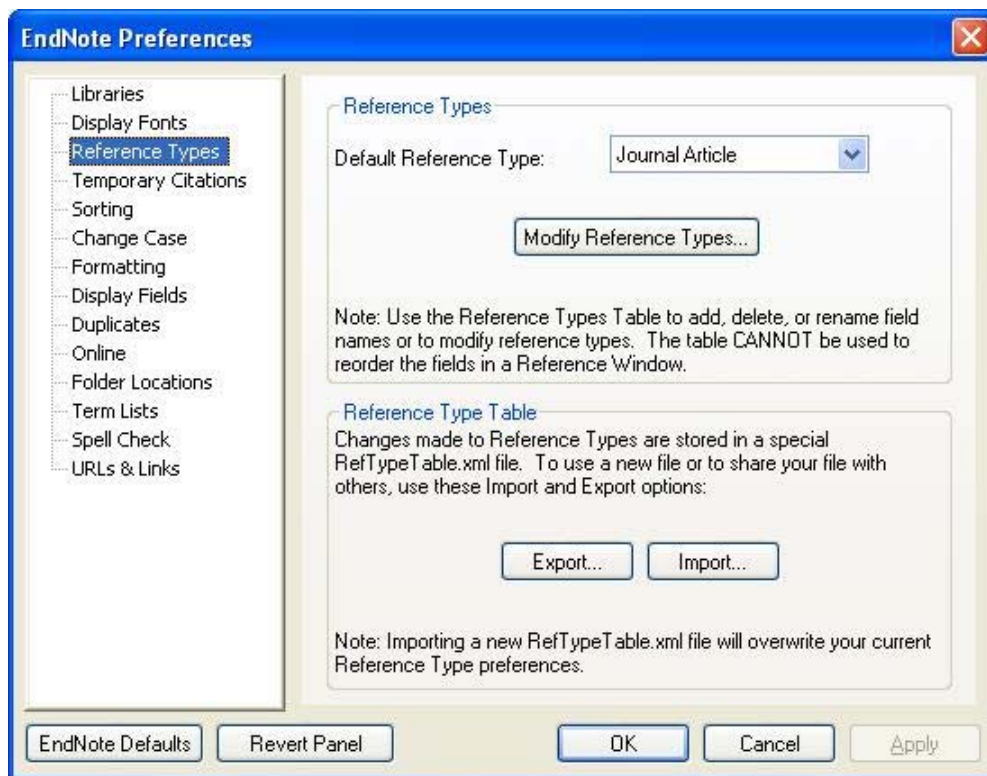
EndNote Preferences

Libraries
Display Fonts
Reference Types
Temporary Citations
Sorting
Change Case
Formatting
Display Fields
Duplicates
Online
Folder Locations
Term Lists
Spell Check
URLs & Links

Reference Types

Default Reference Type: Journal Article

Modify Reference Types...

Note: Use the Reference Types Table to add, delete, or rename field names or to modify reference types. The table CANNOT be used to reorder the fields in a Reference Window.

Reference Type Table

Changes made to Reference Types are stored in a special RefTypeTable.xml file. To use a new file or to share your file with others, use these Import and Export options:

Export... Import...

Note: Importing a new RefTypeTable.xml file will overwrite your current Reference Type preferences.

EndNote Defaults Revert Panel OK Cancel Apply